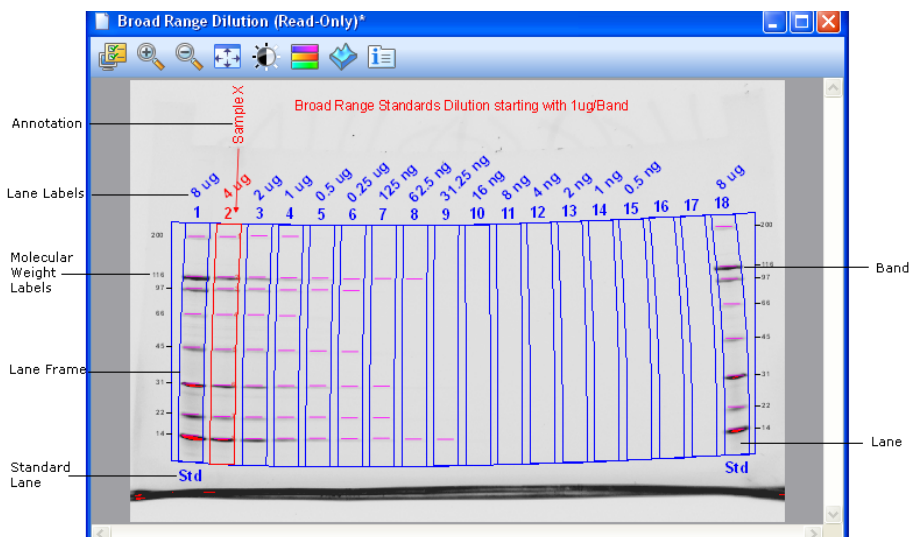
Broad Range Dilution (Read-Only)*

Annotation

Sample X

Broad Range Standards Dilution starting with 1ug/Band

Lane Labels

8 ug 4 ug 2 ug 1 ug 0.5 ug 0.25 ug 125 ng 62.5 ng 31.25 ng 16 ng 8 ng 4 ng 2 ng 1 ng 0.5 ng 8 ug

1 2 3 4 5 6 7 8 9 10 11 12 13 14 15 16 17 18

Molecular Weight Labels

200
116
97
66
45
31
22
14

200
116
97
66
45
31
22
14

Band

Lane Frame

Lane

Standard Lane

Std

Std